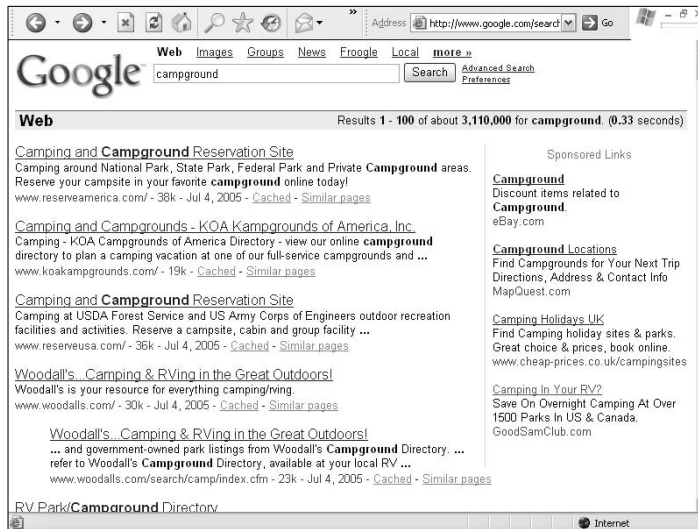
» Address http://www.google.com/search Go

Google

Web Images Groups News Froogle Local more »

campground

Search

Advanced Search
Preferences

Web

Results 1 - 100 of about 3,110,000 for campground. (0.33 seconds)

Camping and Campground Reservation Site
Camping around National Park, State Park, Federal Park and Private Campground areas. Reserve your campsite in your favorite campground online today!
www.reserveamerica.com/ - 38k - Jul 4, 2005 - Cached - Similar pages

Camping and Campgrounds - KOA Kampgrounds of America, Inc.
Camping - KOA Campgrounds of America Directory - view our online campground directory to plan a camping vacation at one of our full-service campgrounds and ...
www.koakampgrounds.com/ - 19k - Cached - Similar pages

Camping and Campground Reservation Site
Camping at USDA Forest Service and US Army Corps of Engineers outdoor recreation facilities and activities. Reserve a campsite, cabin and group facility ...
www.reserveusa.com/ - 36k - Jul 4, 2005 - Cached - Similar pages

Woodall's...Camping & RVing in the Great Outdoors!
Woodall's is your resource for everything camping/rving.
www.woodalls.com/ - 30k - Jul 4, 2005 - Cached - Similar pages

Woodall's...Camping & RVing in the Great Outdoors!
... and government-owned park listings from Woodall's Campground Directory. ... refer to Woodall's Campground Directory, available at your local RV ...
www.woodalls.com/search/camp/index.cfm - 23k - Jul 4, 2005 - Cached - Similar pages

RV Park/Campground Directory

Sponsored Links

Campground
Discount items related to Campground.
eBay.com

Campground Locations
Find Campgrounds for Your Next Trip
Directions, Address & Contact Info
MapQuest.com

Camping Holidays UK
Find Camping holiday sites & parks.
Great choice & prices, book online.
www.cheap-prices.co.uk/campingsites

Camping In Your RV?
Save On Overnight Camping At Over 1500 Parks In US & Canada.
GoodSamClub.com

Internet